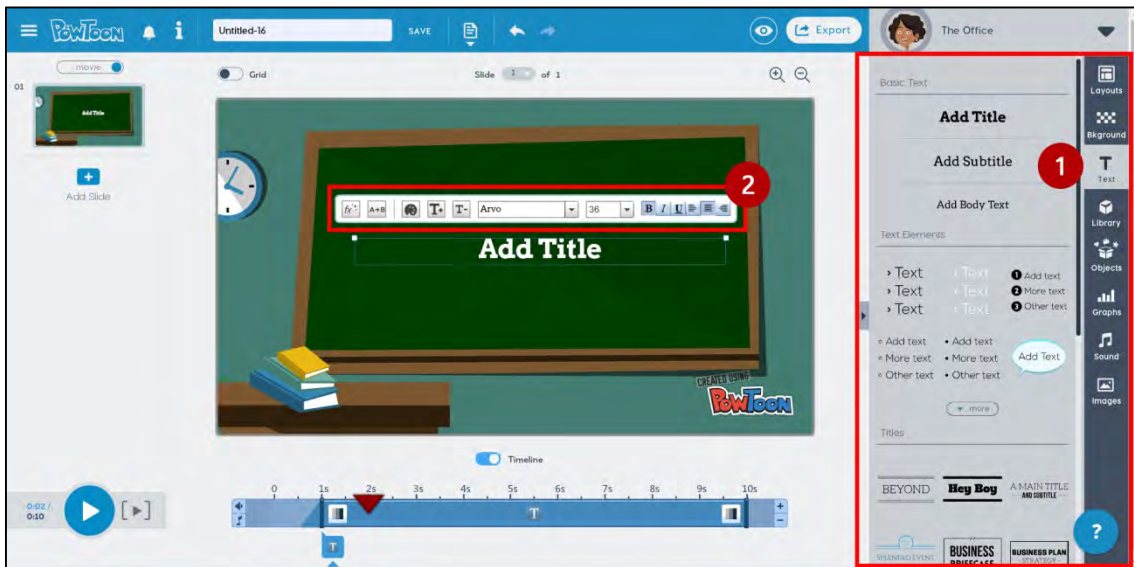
PowToon Untitled-16 SAVE Export The Office

movie

Grid Slide 1 of 1

01 Add Title

Add Slide

$f_x$ A+B T+ T- Arvo 36 B I U

2

Add Title

CREATED USING PowToon

Timeline

0:02 / 0:10

0 1s 2s 3s 4s 5s 6s 7s 8s 9s 10s

T

T

Basic Text

Add Title

Add Subtitle

Add Body Text

Text Elements

› Text › Text › Text

› Text › Text › Text

1 Add text 2 More text 3 Other text

◦ Add text ◦ More text ◦ Other text

• Add text • More text • Other text

Add Text

more

Titles

BEYOND Hey Boy A MAIN TITLE AND SUBTITLE

BUSINESS BRIEFCASE BUSINESS PLAN STRATEGY

1

Layouts Bkground Text Library Objects Graphs Sound Images

?